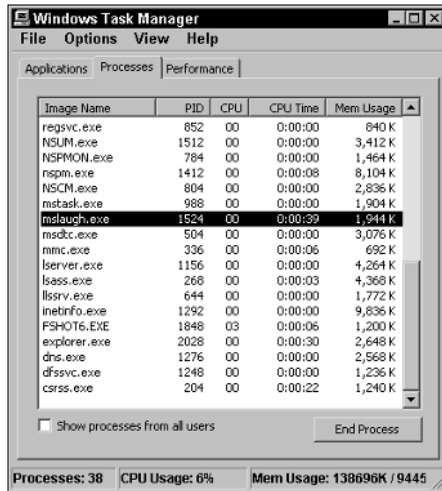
Windows Task Manager

File Options View Help

Applications Processes Performance

| Image Name | PID | CPU | CPU Time | Mem Usage |
|---|---|---|---|---|
| regsvc.exe | 852 | 00 | 0:00:00 | 840 K |
| NSUM.exe | 1512 | 00 | 0:00:00 | 3,412 K |
| NSPMON.exe | 784 | 00 | 0:00:00 | 1,464 K |
| nspm.exe | 1412 | 00 | 0:00:08 | 8,104 K |
| NSCM.exe | 804 | 00 | 0:00:00 | 2,836 K |
| mstask.exe | 988 | 00 | 0:00:00 | 1,904 K |
| mslaugh.exe | 1524 | 00 | 0:00:39 | 1,944 K |
| msdtc.exe | 504 | 00 | 0:00:00 | 3,076 K |
| mmc.exe | 336 | 00 | 0:00:06 | 692 K |
| lserver.exe | 1156 | 00 | 0:00:00 | 4,264 K |
| lsass.exe | 268 | 00 | 0:00:03 | 4,368 K |
| llsrv.exe | 644 | 00 | 0:00:00 | 1,772 K |
| inetinfo.exe | 1292 | 00 | 0:00:00 | 9,836 K |
| FSHOT6.EXE | 1848 | 03 | 0:00:06 | 1,200 K |
| explorer.exe | 2028 | 00 | 0:00:30 | 2,648 K |
| dns.exe | 1276 | 00 | 0:00:00 | 2,568 K |
| dfssvc.exe | 1248 | 00 | 0:00:00 | 1,236 K |
| csrss.exe | 204 | 00 | 0:00:22 | 1,240 K |

Show processes from all users

End Process

Processes: 38 CPU Usage: 6% Mem Usage: 138696K / 9445